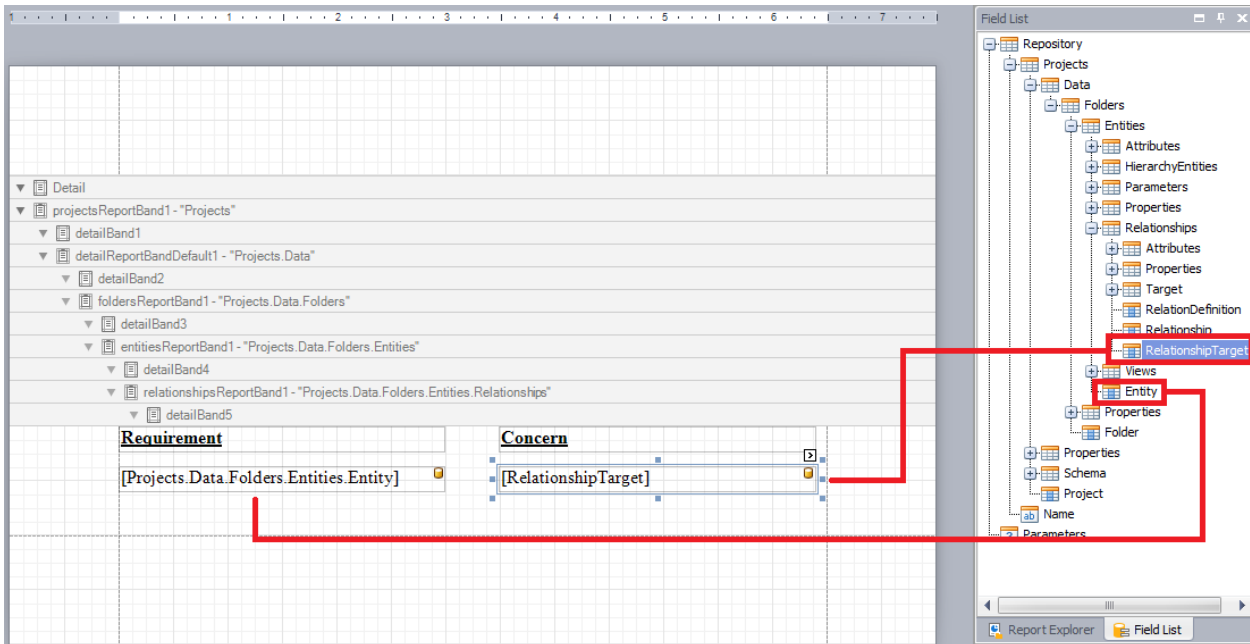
1 2 3 4 5 6 7

Detail
projectsReportBand1 - "Projects"
detailBand1
detailReportBandDefault1 - "Projects.Data"
detailBand2
foldersReportBand1 - "Projects.Data.Folders"
detailBand3
entitiesReportBand1 - "Projects.Data.Folders.Entities"
detailBand4
relationshipsReportBand1 - "Projects.Data.Folders.Entities.Relationships"
detailBand5

Requirement
Concern
[Projects.Data.Folders.Entities.Entity]
[RelationshipTarget]

Field List
Repository
Projects
Data
Folders
Entities
Attributes
HierarchyEntities
Parameters
Properties
Relationships
Attributes
Properties
Target
RelationDefinition
Relationship
RelationshipTarget
Views
Entity
Properties
Folder
Properties
Schema
Project
Name
Parameters

Report Explorer
Field List